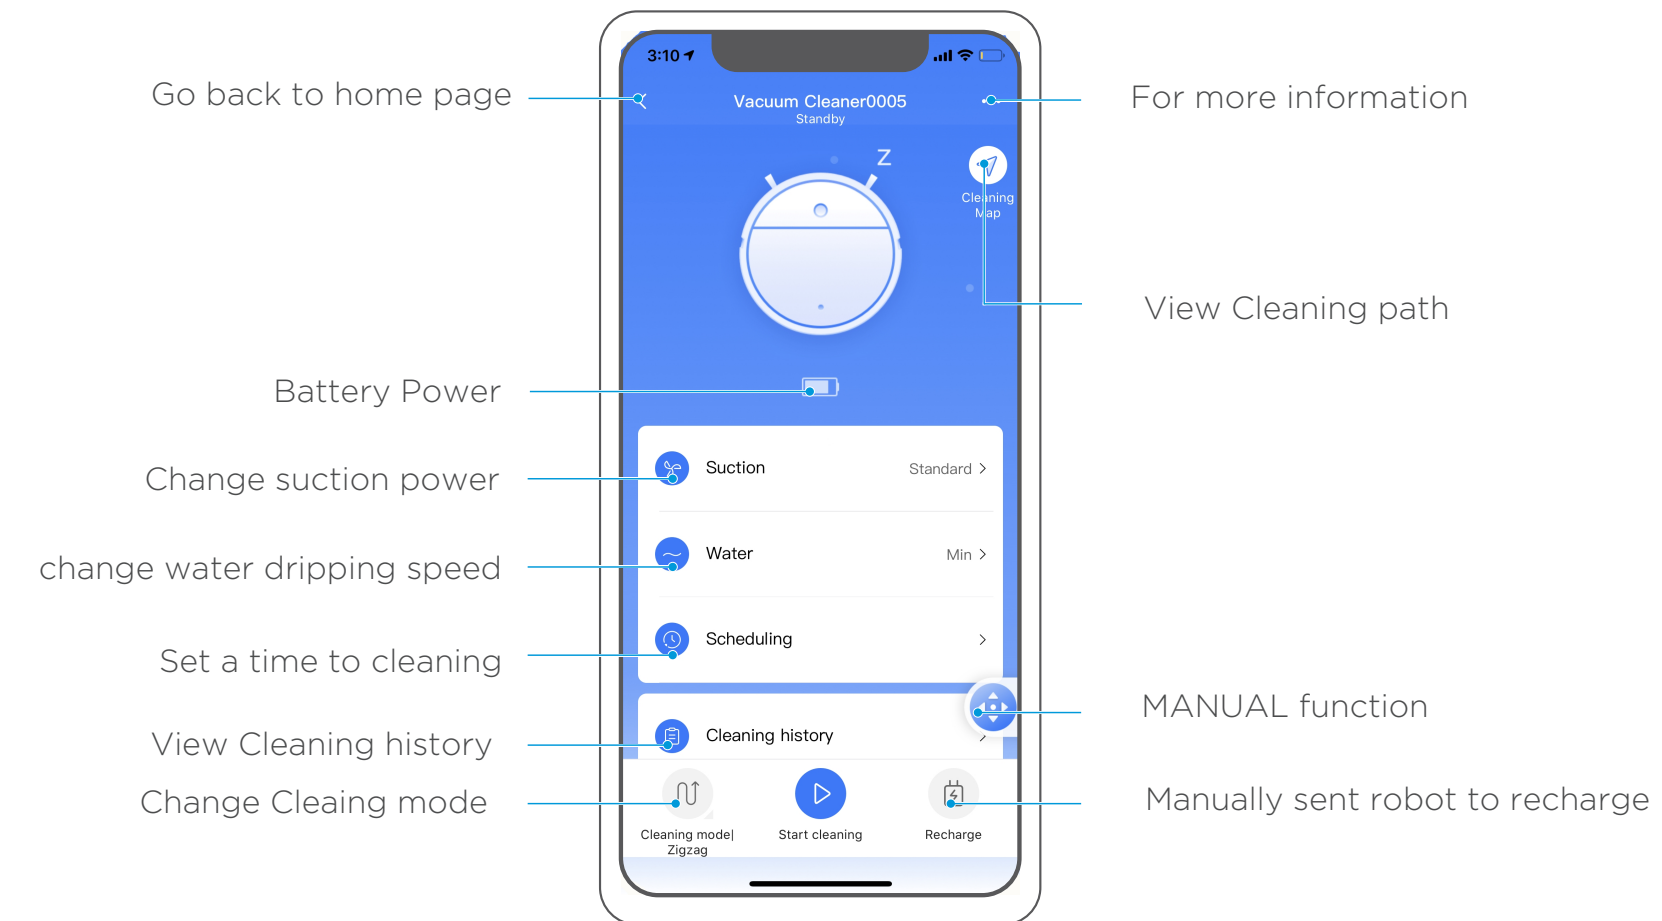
Go back to home page

For more information

3:10

Vacuum Cleaner0005
Standby

Z

Cleaning Map

View Cleaning path

Battery Power

Change suction power

Suction Standard >

change water dripping speed

Water Min >

Set a time to cleaning

Scheduling >

MANUAL function

View Cleaning history

Cleaning history

Change Cleaing mode

Manually sent robot to recharge

Cleaning mode| Zigzag

Start cleaning

Recharge